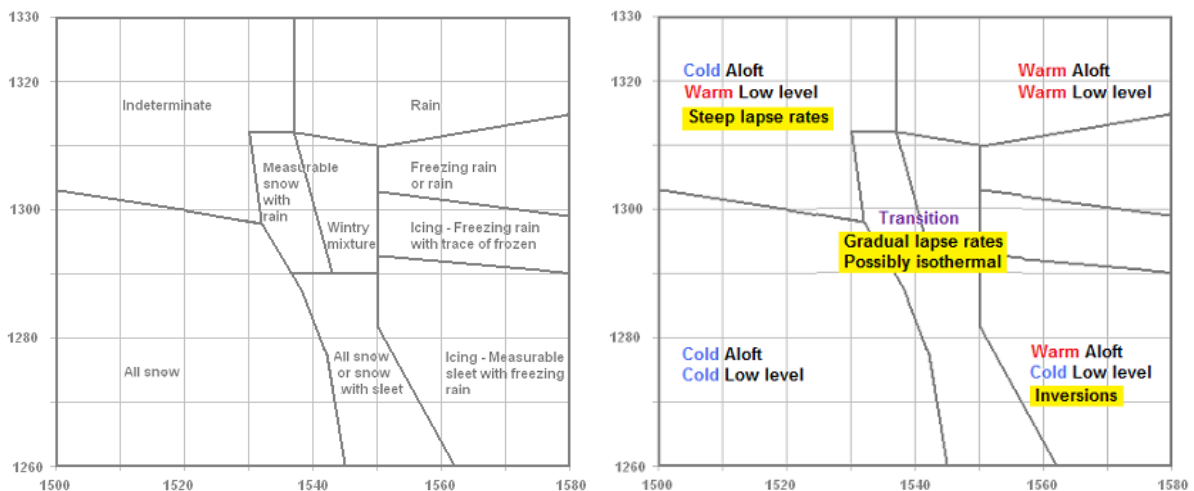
1330
1320
1300
1280
1260
1500
1520
1540
1560
1580

Indeterminate

Rain

Measurable snow with rain

Wintry mixture

Freezing rain or rain

Icing - Freezing rain with trace of frozen

All snow

All snow or snow with sleet

Icing - Measurable sleet with freezing rain

1330
1320
1300
1280
1260
1500
1520
1540
1560
1580

Cold Aloft
Warm Low level
Steep lapse rates

Warm Aloft
Warm Low level

Transition
Gradual lapse rates
Possibly isothermal

Cold Aloft
Cold Low level

Warm Aloft
Cold Low level
Inversions